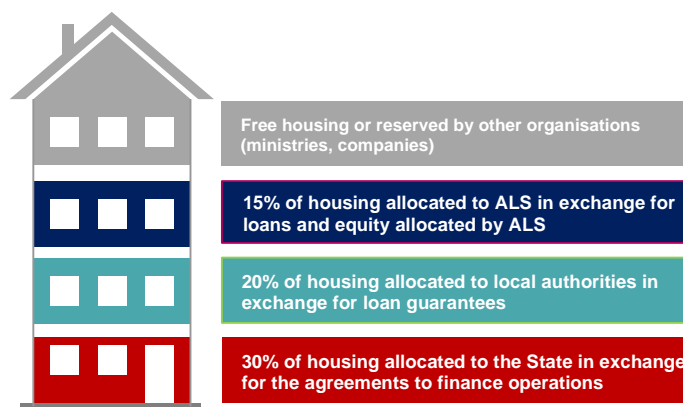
Free housing or reserved by other organisations (ministries, companies)

15% of housing allocated to ALS in exchange for loans and equity allocated by ALS

20% of housing allocated to local authorities in exchange for loan guarantees

30% of housing allocated to the State in exchange for the agreements to finance operations